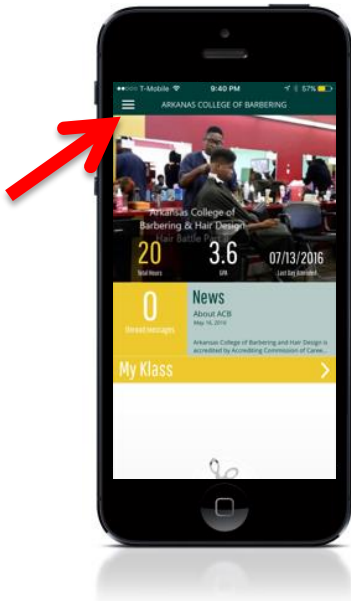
T-Mobile 9:40 PM 57%

ARKANSAS COLLEGE OF BARBERING

Arkansas College of Barbering & Hair Design
Hair Battle P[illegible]

20
Total Hours

3.6
GPA

07/13/2016
Last Day Attended

0
Unread messages

News
About ACB
May 16, 2016
Arkansas College of Barbering and Hair Design is accredited by Accrediting Commission of Caree...

My Klass